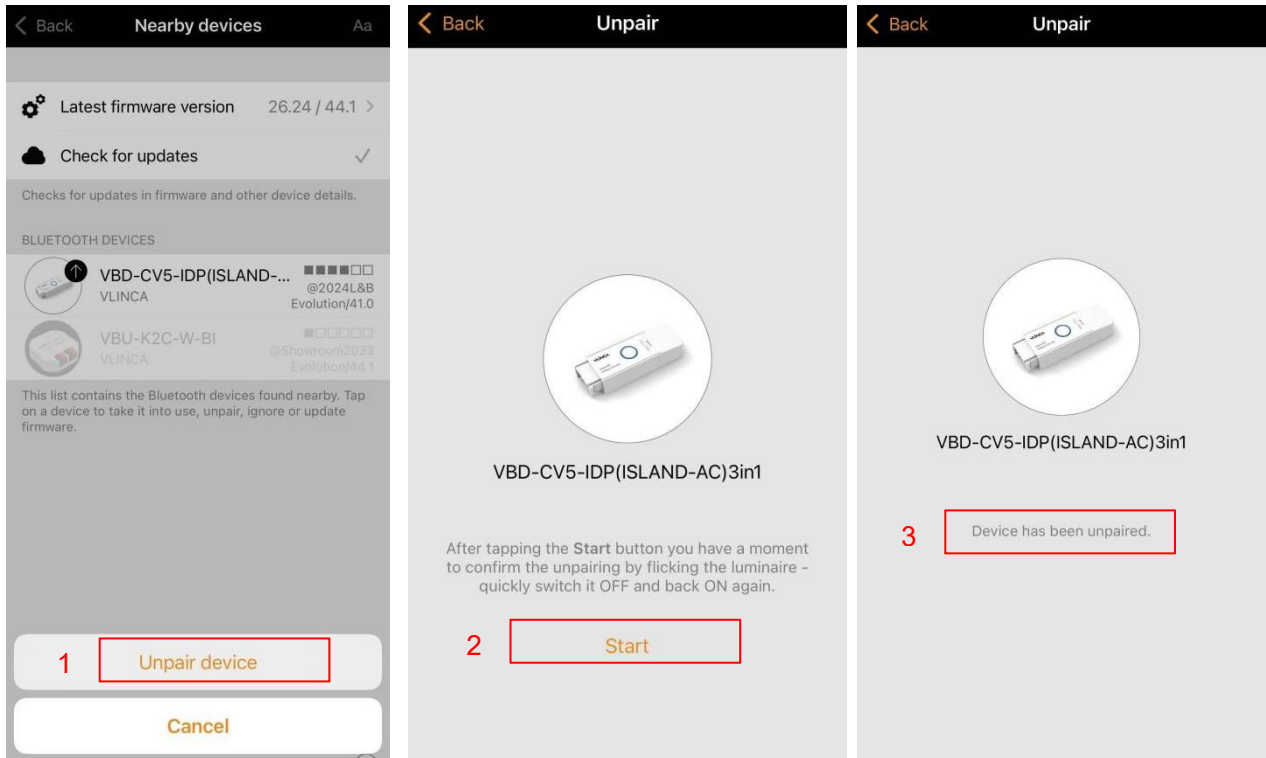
< Back Nearby devices Aa

Latest firmware version 26.24 / 44.1 >

Check for updates ✓

Checks for updates in firmware and other device details.

BLUETOOTH DEVICES

VBD-CV5-IDP(ISLAND-... VLINCA @2024L&B Evolution/41.0

VBU-K2C-W-BI VLINCA @Showroom2023 Evolution/44.1

This list contains the Bluetooth devices found nearby. Tap on a device to take it into use, unpair, ignore or update firmware.

1 Unpair device

Cancel

< Back Unpair

VBD-CV5-IDP(ISLAND-AC)3in1

After tapping the **Start** button you have a moment to confirm the unpairing by flicking the luminaire - quickly switch it OFF and back ON again.

2 Start

< Back Unpair

VBD-CV5-IDP(ISLAND-AC)3in1

3 Device has been unpaired.